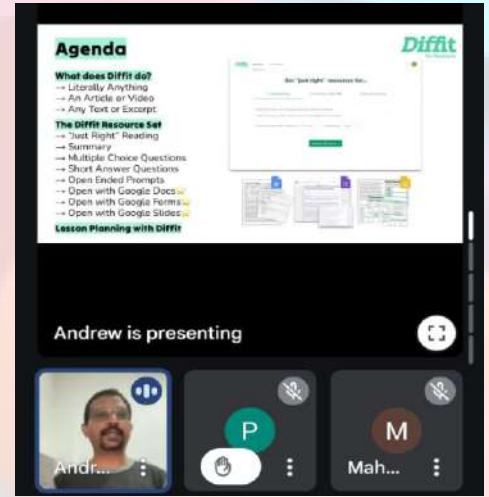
Agenda

What does Diffit do?
→ Literally Anything
→ An Article or Video
→ Any Text or Excerpt

The Diffit Resource Set
→ "Just Right" Reading
→ Summary
→ Multiple Choice Questions
→ Short Answer Questions
→ Open Ended Prompts
→ Open with Google Docs
→ Open with Google Forms
→ Open with Google Slides

Lesson Planning with Diffit

Diffit for Teachers

Get "just right" resources for...

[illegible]

Andrew is presenting

Andr...

P

M

Mah...